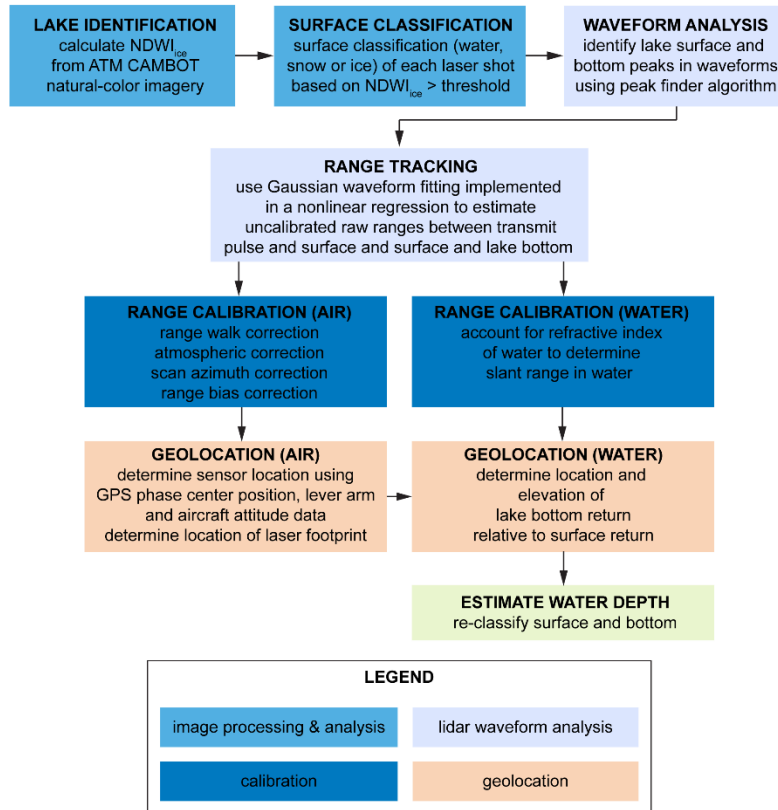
LAKE IDENTIFICATION
calculate NDWI$_{ice}$ from ATM CAMBOT natural-color imagery

SURFACE CLASSIFICATION
surface classification (water, snow or ice) of each laser shot based on NDWI$_{ice}$ > threshold

WAVEFORM ANALYSIS
identify lake surface and bottom peaks in waveforms using peak finder algorithm

RANGE TRACKING
use Gaussian waveform fitting implemented in a nonlinear regression to estimate uncalibrated raw ranges between transmit pulse and surface and surface and lake bottom

RANGE CALIBRATION (AIR)
range walk correction
atmospheric correction
scan azimuth correction
range bias correction

RANGE CALIBRATION (WATER)
account for refractive index of water to determine slant range in water

GEOLOCATION (AIR)
determine sensor location using GPS phase center position, lever arm and aircraft attitude data
determine location of laser footprint

GEOLOCATION (WATER)
determine location and elevation of lake bottom return relative to surface return

ESTIMATE WATER DEPTH
re-classify surface and bottom

LEGEND

image processing & analysis

lidar waveform analysis

calibration

geolocation